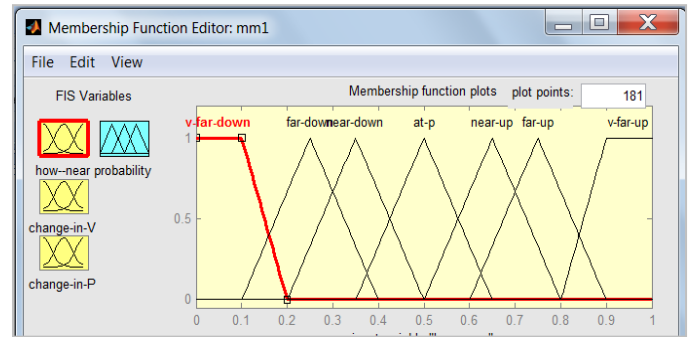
Membership Function Editor: mm1

File Edit View

FIS Variables

how--near probability

change-in-V

change-in-P

Membership function plots

plot points: 181

v-far-down far-down near-down at-p near-up far-up v-far-up

1

0.5

0

0 0.1 0.2 0.3 0.4 0.5 0.6 0.7 0.8 0.9 1

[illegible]